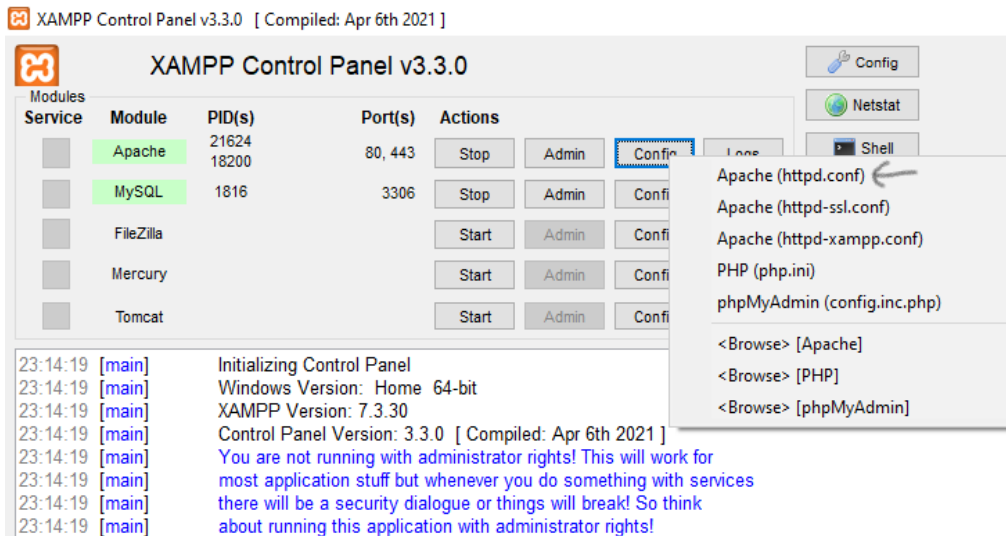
XAMPP Control Panel v3.3.0 [ Compiled: Apr 6th 2021 ]

XAMPP Control Panel v3.3.0

Config
Netstat
Shell

Modules

| Service | Module | PID(s) | Port(s) | Actions | | | |
|---|---|---|---|---|---|---|---|
| | Apache | 21624 18200 | 80, 443 | Stop | Admin | Config | Logs |
| | MySQL | 1816 | 3306 | Stop | Admin | Confi | |
| | FileZilla | | | Start | Admin | Confi | |
| | Mercury | | | Start | Admin | Confi | |
| | Tomcat | | | Start | Admin | Confi | |

Apache (httpd.conf)
Apache (httpd-ssl.conf)
Apache (httpd-xampp.conf)
PHP (php.ini)
phpMyAdmin (config.inc.php)
<Browse> [Apache]
<Browse> [PHP]
<Browse> [phpMyAdmin]

23:14:19 [main] Initializing Control Panel
23:14:19 [main] Windows Version: Home 64-bit
23:14:19 [main] XAMPP Version: 7.3.30
23:14:19 [main] Control Panel Version: 3.3.0 [ Compiled: Apr 6th 2021 ]
23:14:19 [main] You are not running with administrator rights! This will work for
23:14:19 [main] most application stuff but whenever you do something with services
23:14:19 [main] there will be a security dialogue or things will break! So think
23:14:19 [main] about running this application with administrator rights!